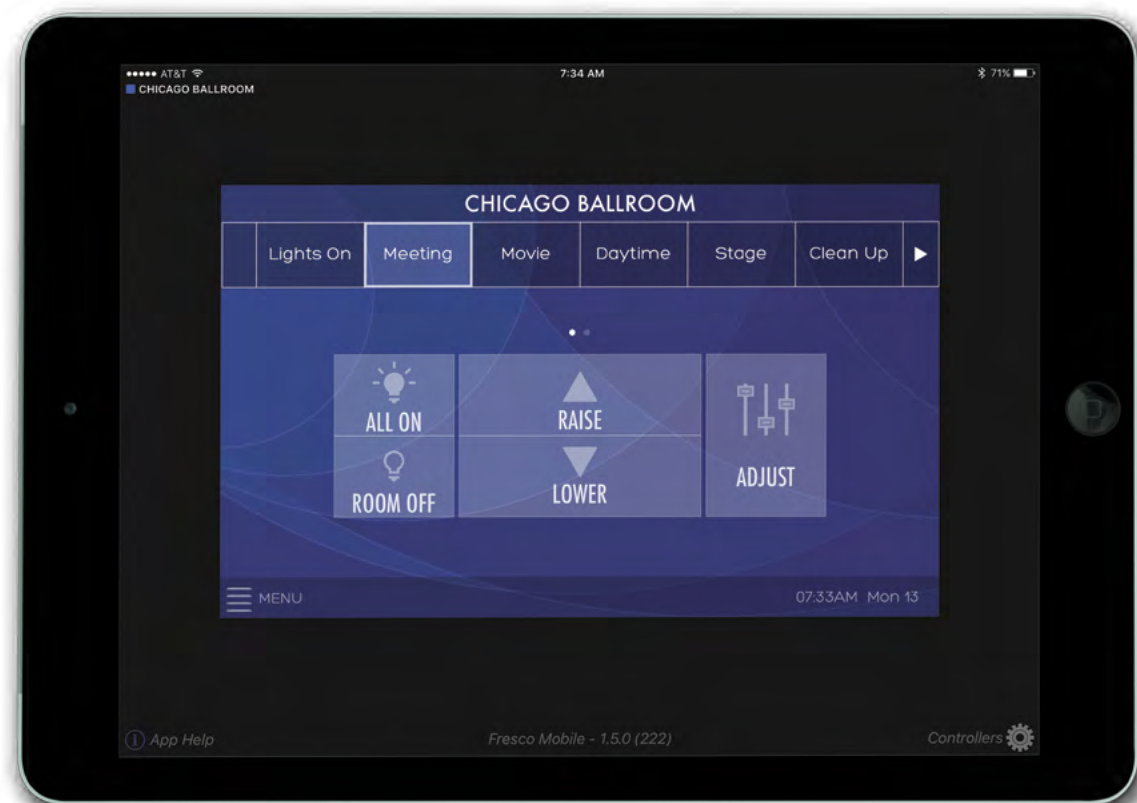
●●●●● AT&T
CHICAGO BALLROOM
7:34 AM
71%

CHICAGO BALLROOM

Lights On | Meeting | Movie | Daytime | Stage | Clean Up

ALL ON
ROOM OFF
RAISE
LOWER
ADJUST

MENU
07:33AM Mon 13

App Help
Fresco Mobile - 1.5.0 (222)
Controllers